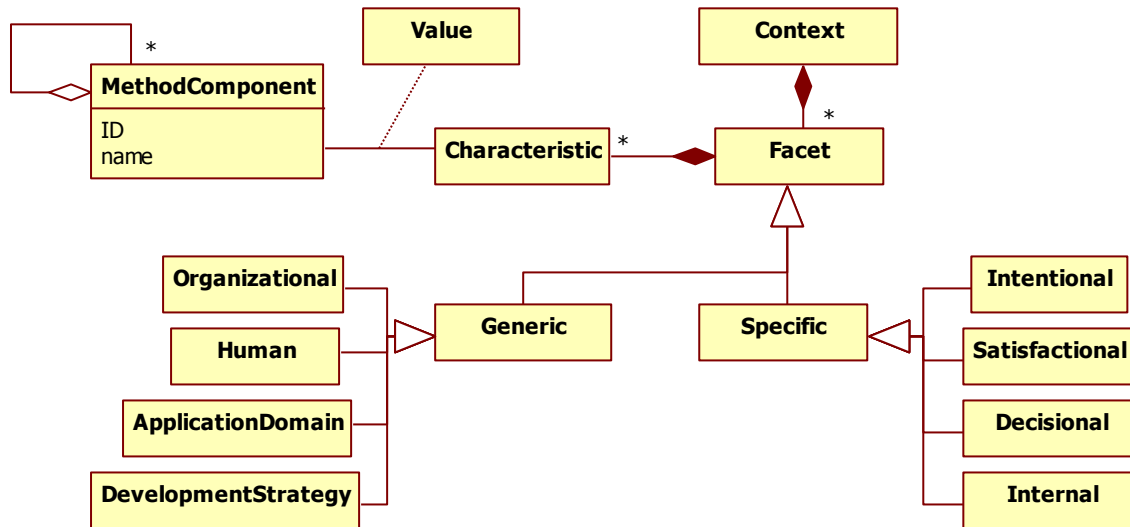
*
MethodComponent
ID
name

Value

Context

*

Characteristic

*

Facet

Organizational

Human

ApplicationDomain

DevelopmentStrategy

Generic

Specific

Intentional

Satisfactional

Decisional

Internal